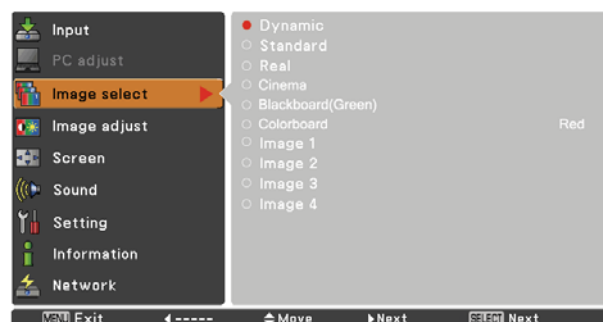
Input
PC adjust
Image select
Image adjust
Screen
Sound
Setting
Information
Network

Dynamic
Standard
Real
Cinema
Blackboard(Green)
Colorboard Red
Image 1
Image 2
Image 3
Image 4

MENU Exit ◀----- ⇕Move ▶Next SELECT Next